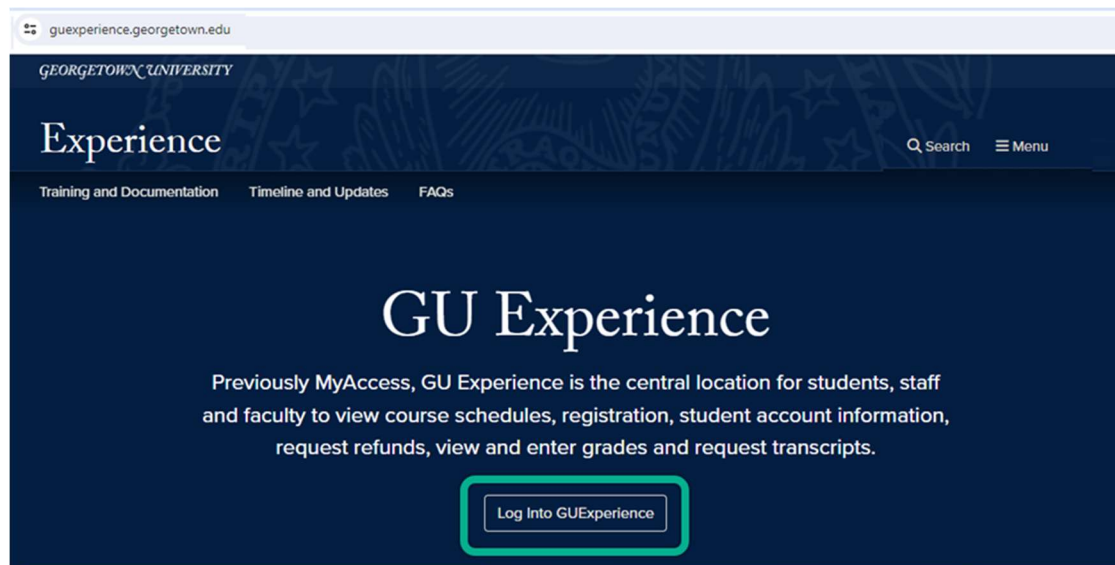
guexperience.georgetown.edu

GEORGETOWN UNIVERSITY

Experience

Search

Menu

Training and Documentation

Timeline and Updates

FAQs

GU Experience

Previously MyAccess, GU Experience is the central location for students, staff and faculty to view course schedules, registration, student account information, request refunds, view and enter grades and request transcripts.

Log Into GUExperience